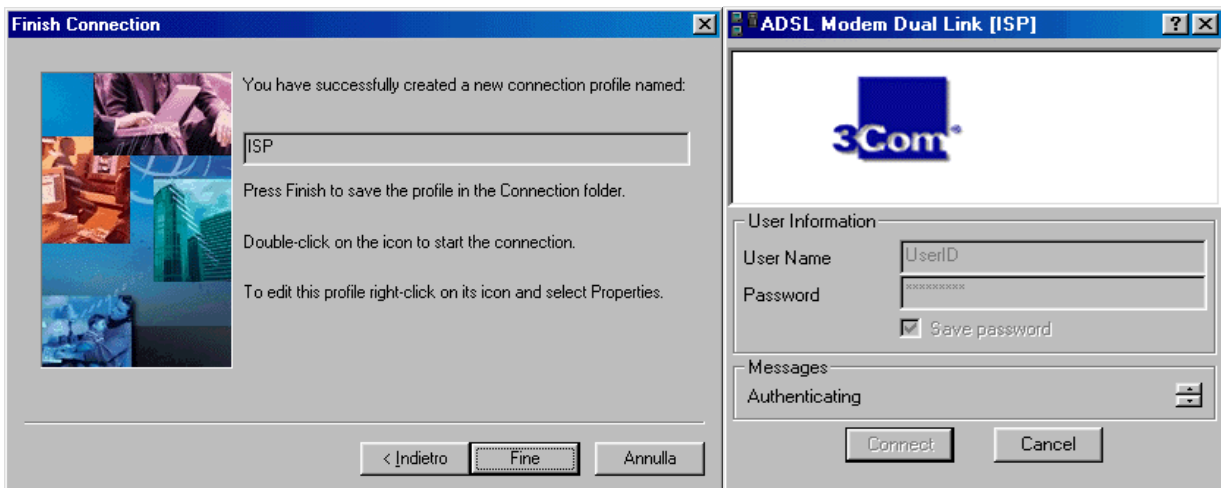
Finish Connection

You have successfully created a new connection profile named:

ISP

Press Finish to save the profile in the Connection folder.

Double-click on the icon to start the connection.

To edit this profile right-click on its icon and select Properties.

< Indietro Fine Annulla

ADSL Modem Dual Link [ISP]

3Com®

User Information

User Name UserID

Password *********

Save password

Messages

Authenticating

Connect Cancel